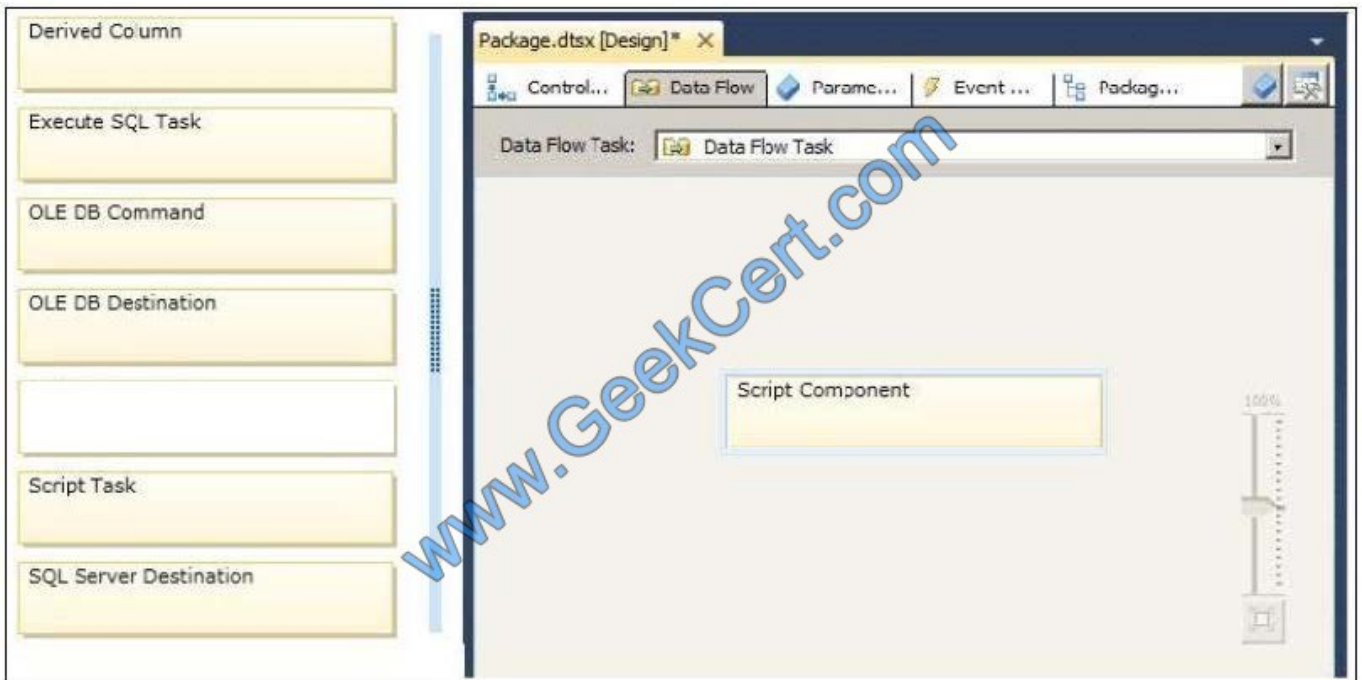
Derived Column

Execute SQL Task

OLE DB Command

OLE DB Destination

Script Task

SQL Server Destination

Package.dtsx [Design]* ×

Control... Data Flow Parame... Event ... Packag...

Data Flow Task: Data Flow Task

www.GeekCert.com

Script Component

100%